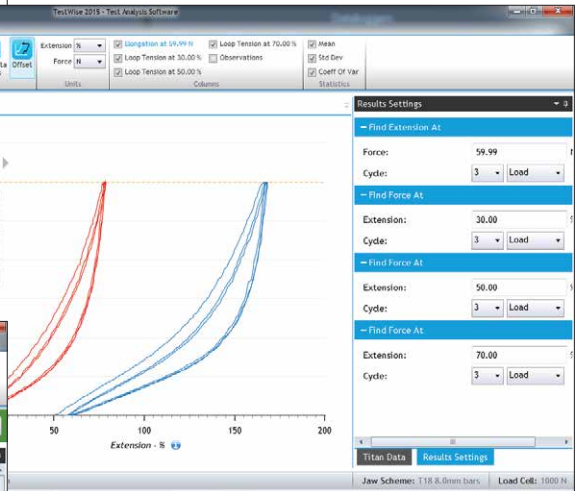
TestWise 2015 - Test Analysis Software

Offset

Extension %
Force N
Units

Elongation at 59.99 N
Loop Tension at 30.00 %
Loop Tension at 50.00 %
Loop Tension at 70.00 %
Observations
Columns

Mean
Std Dev
Coeff Of Var
Statistics

Results Settings

− Find Extension At
Force: 59.99
Cycle: 3 Load

− Find Force At
Extension: 30.00
Cycle: 3 Load

− Find Force At
Extension: 50.00
Cycle: 3 Load

− Find Force At
Extension: 70.00
Cycle: 3 Load

50 100 150 200
Extension - %

Titan Data
Results Settings

Jaw Scheme: T18 8.0mm bars
Load Cell: 1000 N